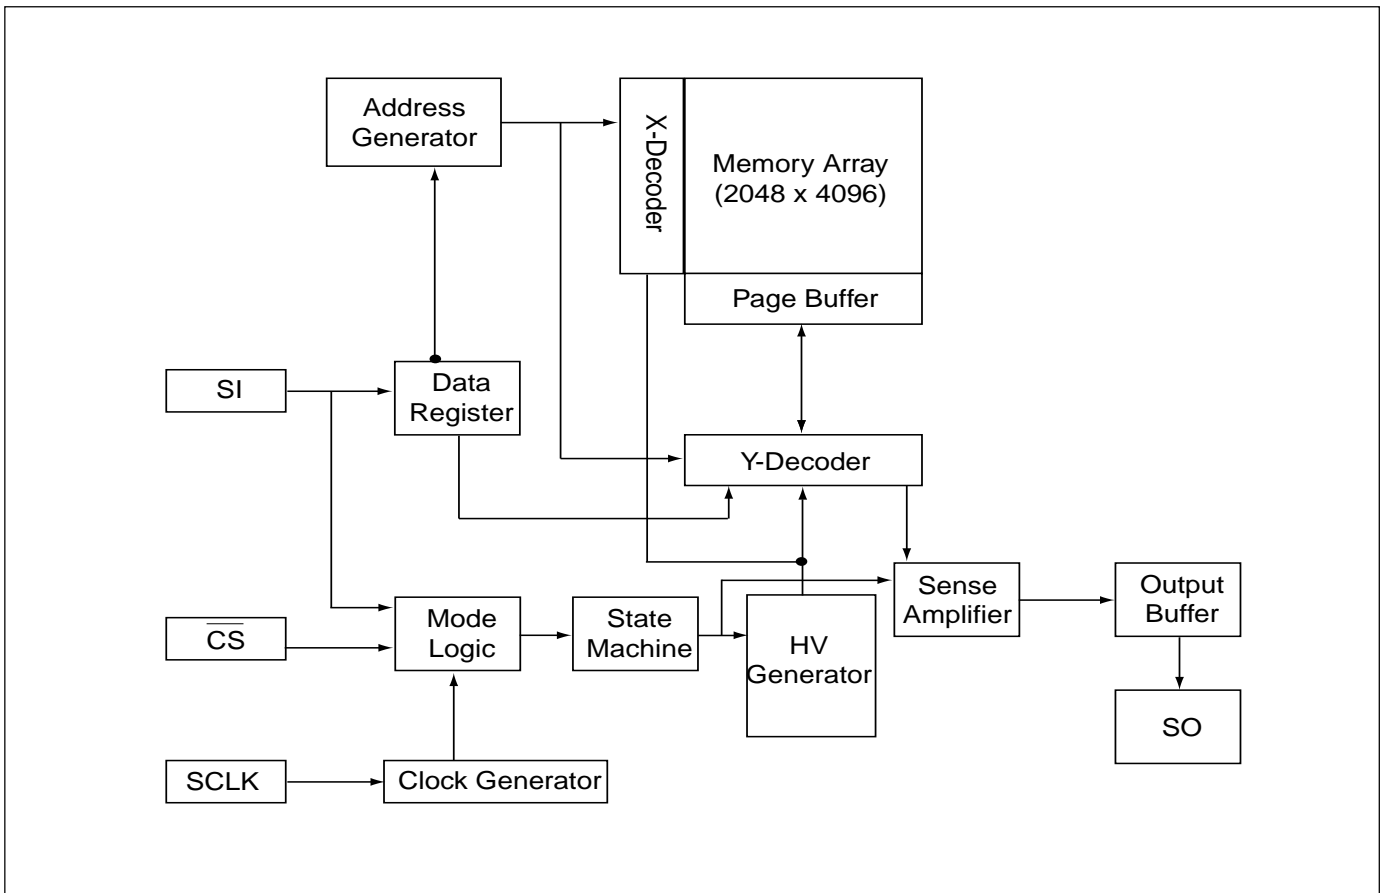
Address Generator

X-Decoder

Memory Array (2048 x 4096)

Page Buffer

SI

Data Register

Y-Decoder

$\overline{CS}$

Mode Logic

State Machine

HV Generator

Sense Amplifier

Output Buffer

SO

SCLK

Clock Generator